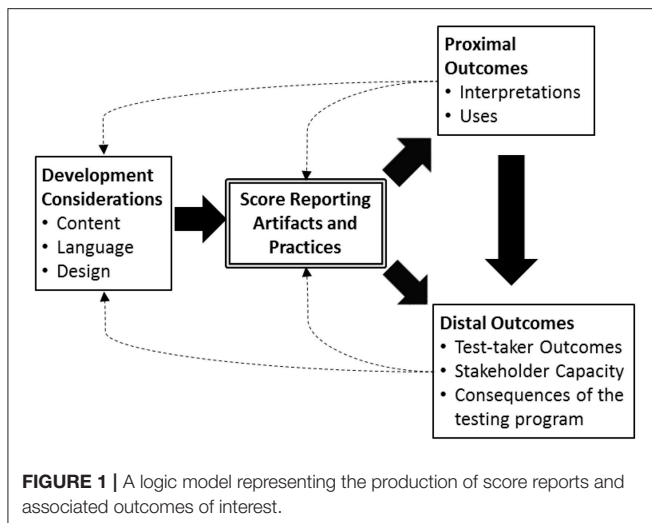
Proximal Outcomes
• Interpretations
• Uses

Development Considerations
• Content
• Language
• Design

Score Reporting Artifacts and Practices

Distal Outcomes
• Test-taker Outcomes
• Stakeholder Capacity
• Consequences of the testing program

FIGURE 1 | A logic model representing the production of score reports and associated outcomes of interest.